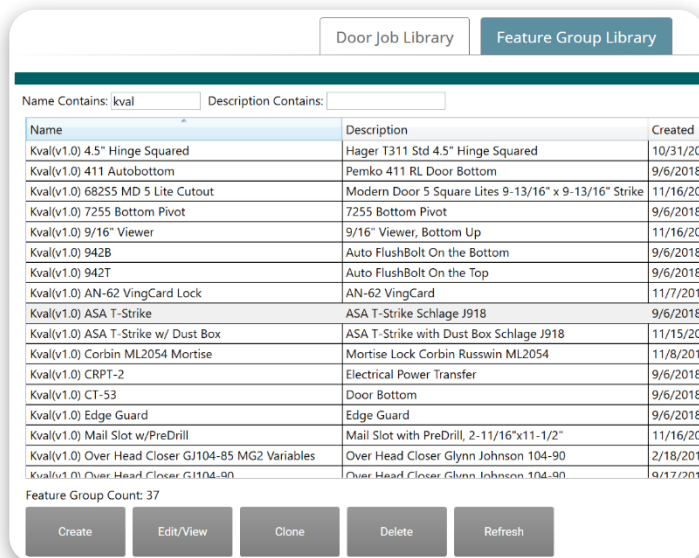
Door Job Library
Feature Group Library

Name Contains: kval
Description Contains:

| Name | Description | Created |
|---|---|---|
| Kval(v1.0) 4.5" Hinge Squared | Hager T311 Std 4.5" Hinge Squared | 10/31/20 |
| Kval(v1.0) 411 Autobottom | Pemko 411 RL Door Bottom | 9/6/2018 |
| Kval(v1.0) 682S5 MD 5 Lite Cutout | Modern Door 5 Square Lites 9-13/16" x 9-13/16" Strike | 11/16/20 |
| Kval(v1.0) 7255 Bottom Pivot | 7255 Bottom Pivot | 9/6/2018 |
| Kval(v1.0) 9/16" Viewer | 9/16" Viewer, Bottom Up | 11/16/20 |
| Kval(v1.0) 942B | Auto FlushBolt On the Bottom | 9/6/2018 |
| Kval(v1.0) 942T | Auto FlushBolt On the Top | 9/6/2018 |
| Kval(v1.0) AN-62 VingCard Lock | AN-62 VingCard | 11/7/201 |
| Kval(v1.0) ASA T-Strike | ASA T-Strike Schlage J918 | 9/6/2018 |
| Kval(v1.0) ASA T-Strike w/ Dust Box | ASA T-Strike with Dust Box Schlage J918 | 11/15/20 |
| Kval(v1.0) Corbin ML2054 Mortise | Mortise Lock Corbin Russwin ML2054 | 11/8/201 |
| Kval(v1.0) CRPT-2 | Electrical Power Transfer | 9/6/2018 |
| Kval(v1.0) CT-53 | Door Bottom | 9/6/2018 |
| Kval(v1.0) Edge Guard | Edge Guard | 9/6/2018 |
| Kval(v1.0) Mail Slot w/PreDrill | Mail Slot with PreDrill, 2-11/16"x11-1/2" | 11/16/20 |
| Kval(v1.0) Over Head Closer GJ104-85 MG2 Variables | Over Head Closer Glynn Johnson 104-90 | 2/18/201 |
| Kval(v1.0) Over Head Closer GJ104-90 | Over Head Closer Glynn Johnson 104-90 | 9/17/201 |

Feature Group Count: 37

Create
Edit/View
Clone
Delete
Refresh